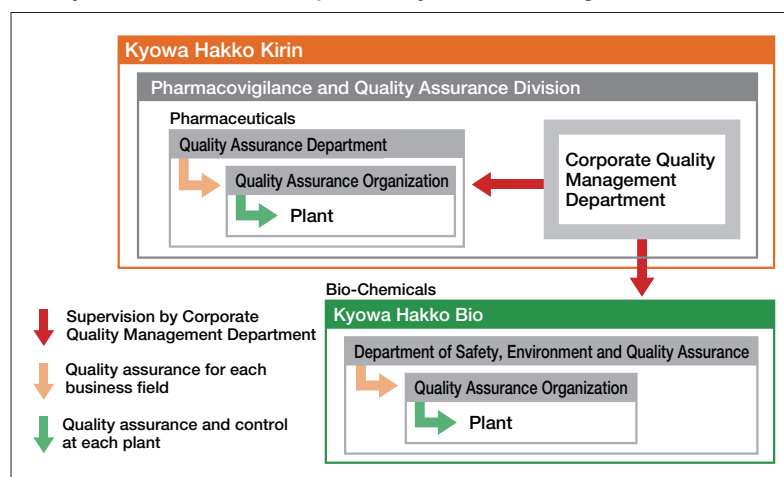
Kyowa Hakko Kirin

Pharmacovigilance and Quality Assurance Division

Pharmaceuticals

Quality Assurance Department

Quality Assurance Organization

Plant

Corporate Quality Management Department

Bio-Chemicals

Kyowa Hakko Bio

Department of Safety, Environment and Quality Assurance

Quality Assurance Organization

Plant

Supervision by Corporate Quality Management Department

Quality assurance for each business field

Quality assurance and control at each plant